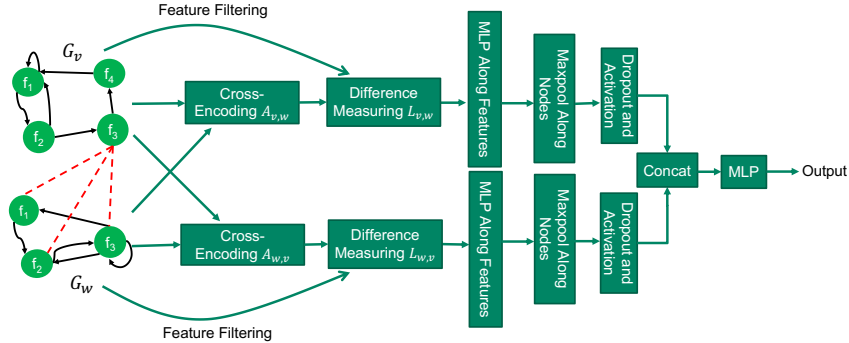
Feature Filtering

$G_v$

$f_1$

$f_4$

$f_2$

$f_3$

Cross-Encoding $A_{v,w}$

Difference Measuring $L_{v,w}$

MLP Along Features

Maxpool Along Nodes

Dropout and Activation

$f_1$

$f_3$

$f_2$

$G_w$

Cross-Encoding $A_{w,v}$

Difference Measuring $L_{w,v}$

MLP Along Features

Maxpool Along Nodes

Dropout and Activation

Concat

MLP

Output

Feature Filtering